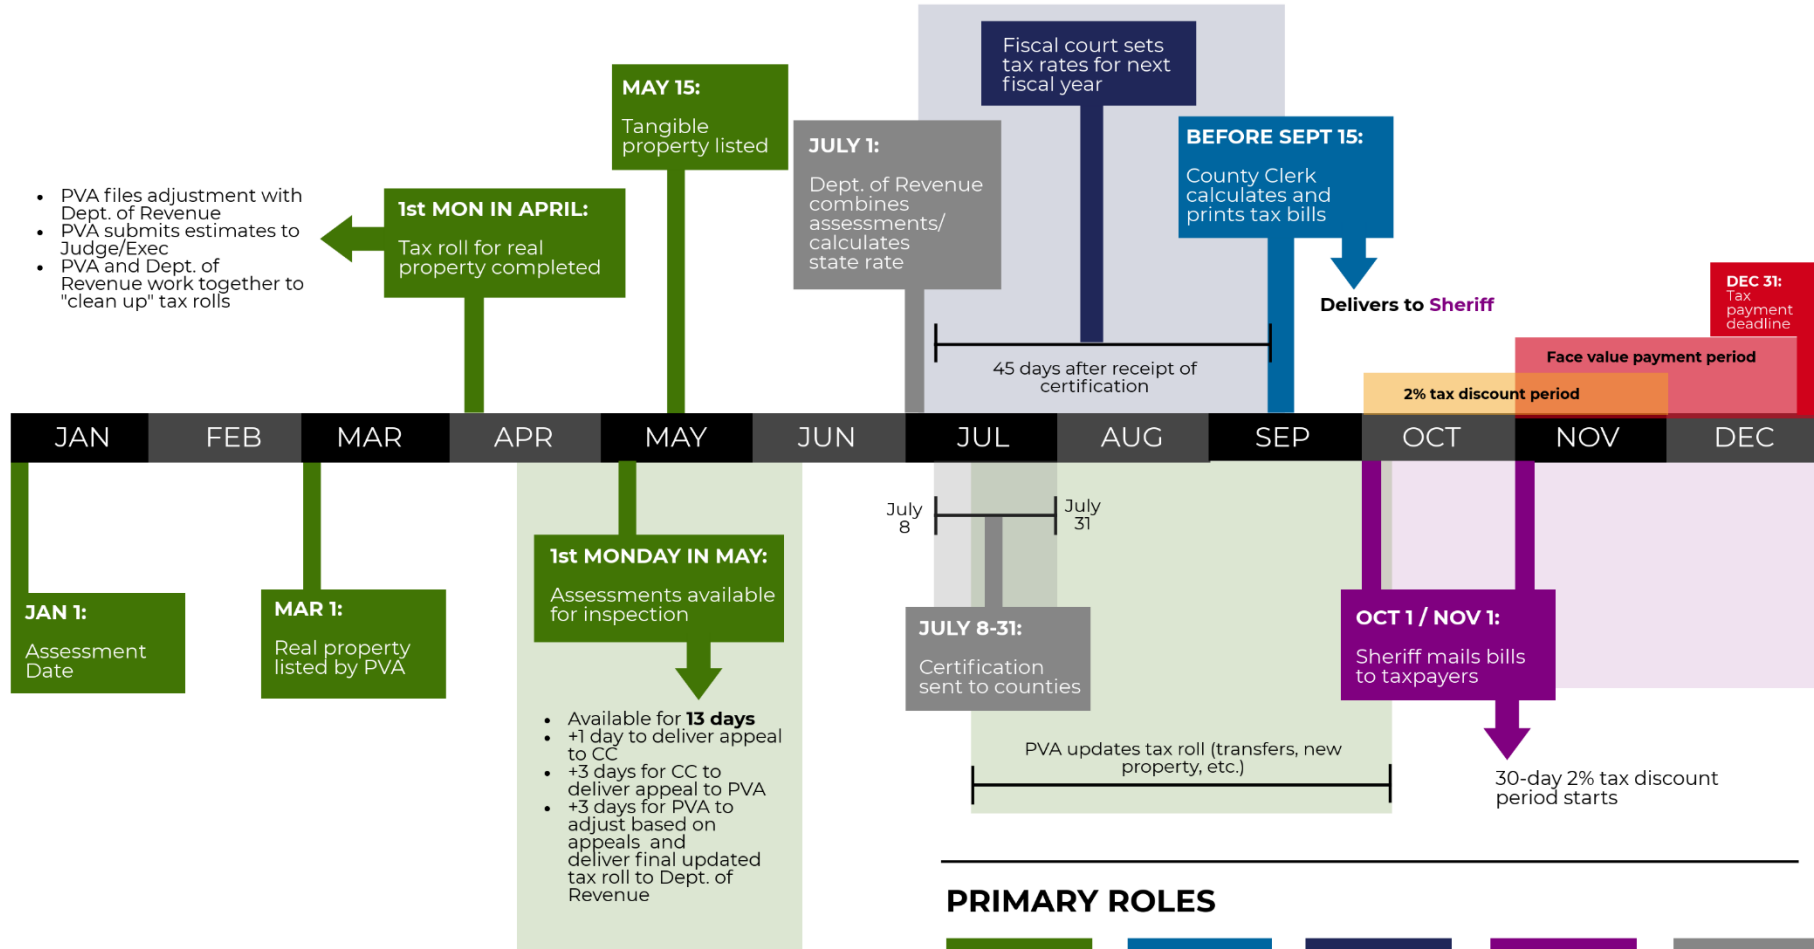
Fiscal court sets tax rates for next fiscal year

MAY 15:

Tangible property listed

JULY 1:

Dept. of Revenue combines assessments/ calculates state rate

BEFORE SEPT 15:

County Clerk calculates and prints tax bills

Delivers to Sheriff

- PVA files adjustment with Dept. of Revenue
- PVA submits estimates to Judge/Exec
- PVA and Dept. of Revenue work together to "clean up" tax rolls

1st MON IN APRIL:

Tax roll for real property completed

45 days after receipt of certification

DEC 31:
Tax payment deadline

Face value payment period

2% tax discount period

JAN FEB MAR APR MAY JUN JUL AUG SEP OCT NOV DEC

July 8

July 31

JAN 1:

Assessment Date

MAR 1:

Real property listed by PVA

1st MONDAY IN MAY:

Assessments available for inspection

- Available for **13 days**
- +1 day to deliver appeal to CC
- +3 days for CC to deliver appeal to PVA
- +3 days for PVA to adjust based on appeals and deliver final updated tax roll to Dept. of Revenue

JULY 8-31:

Certification sent to counties

OCT 1 / NOV 1:

Sheriff mails bills to taxpayers

PVA updates tax roll (transfers, new property, etc.)

30-day 2% tax discount period starts

PRIMARY ROLES